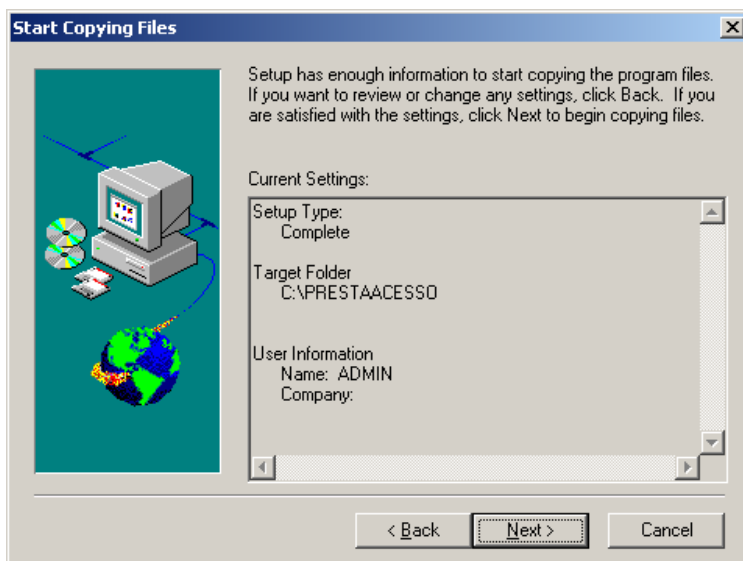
Start Copying Files

Setup has enough information to start copying the program files. If you want to review or change any settings, click Back. If you are satisfied with the settings, click Next to begin copying files.

Current Settings:

Setup Type:
Complete

Target Folder
C:\PRESTAACESSO

User Information
Name: ADMIN
Company:

< Back
Next >
Cancel